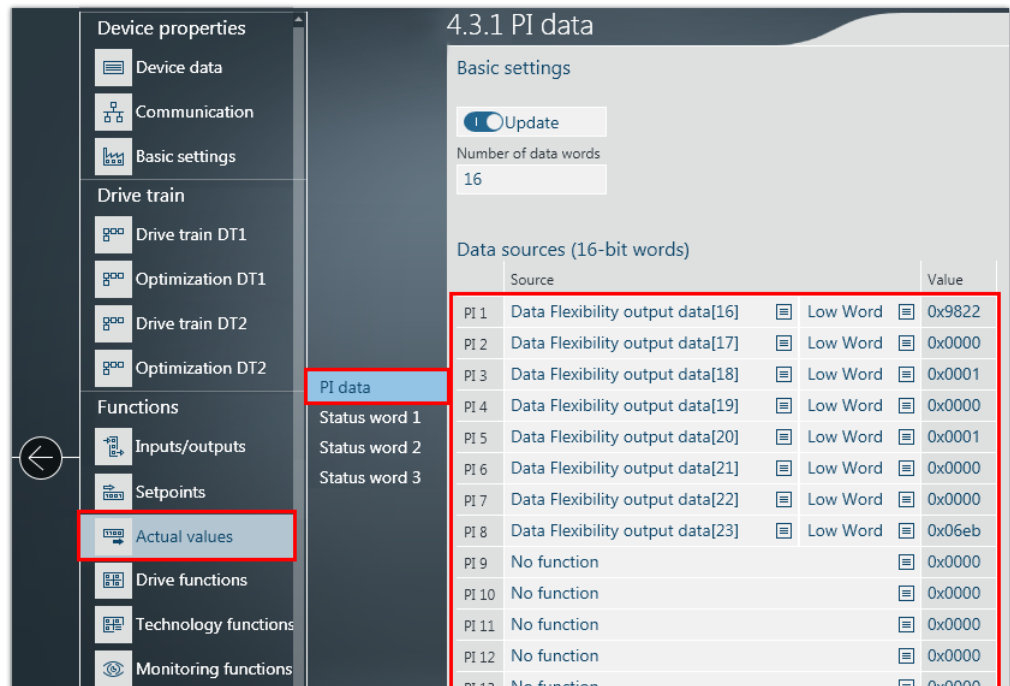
Device properties
Device data
Communication
Basic settings
Drive train
Drive train DT1
Optimization DT1
Drive train DT2
Optimization DT2
Functions
Inputs/outputs
Setpoints
Actual values
Drive functions
Technology functions
Monitoring functions

PI data
Status word 1
Status word 2
Status word 3

4.3.1 PI data

Basic settings

Update

Number of data words
16

Data sources (16-bit words)

| | Source | | Value |
|---|---|---|---|
| PI 1 | Data Flexibility output data[16] | Low Word | 0x9822 |
| PI 2 | Data Flexibility output data[17] | Low Word | 0x0000 |
| PI 3 | Data Flexibility output data[18] | Low Word | 0x0001 |
| PI 4 | Data Flexibility output data[19] | Low Word | 0x0000 |
| PI 5 | Data Flexibility output data[20] | Low Word | 0x0001 |
| PI 6 | Data Flexibility output data[21] | Low Word | 0x0000 |
| PI 7 | Data Flexibility output data[22] | Low Word | 0x0000 |
| PI 8 | Data Flexibility output data[23] | Low Word | 0x06eb |
| PI 9 | No function | | 0x0000 |
| PI 10 | No function | | 0x0000 |
| PI 11 | No function | | 0x0000 |
| PI 12 | No function | | 0x0000 |
| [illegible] | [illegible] | | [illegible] |